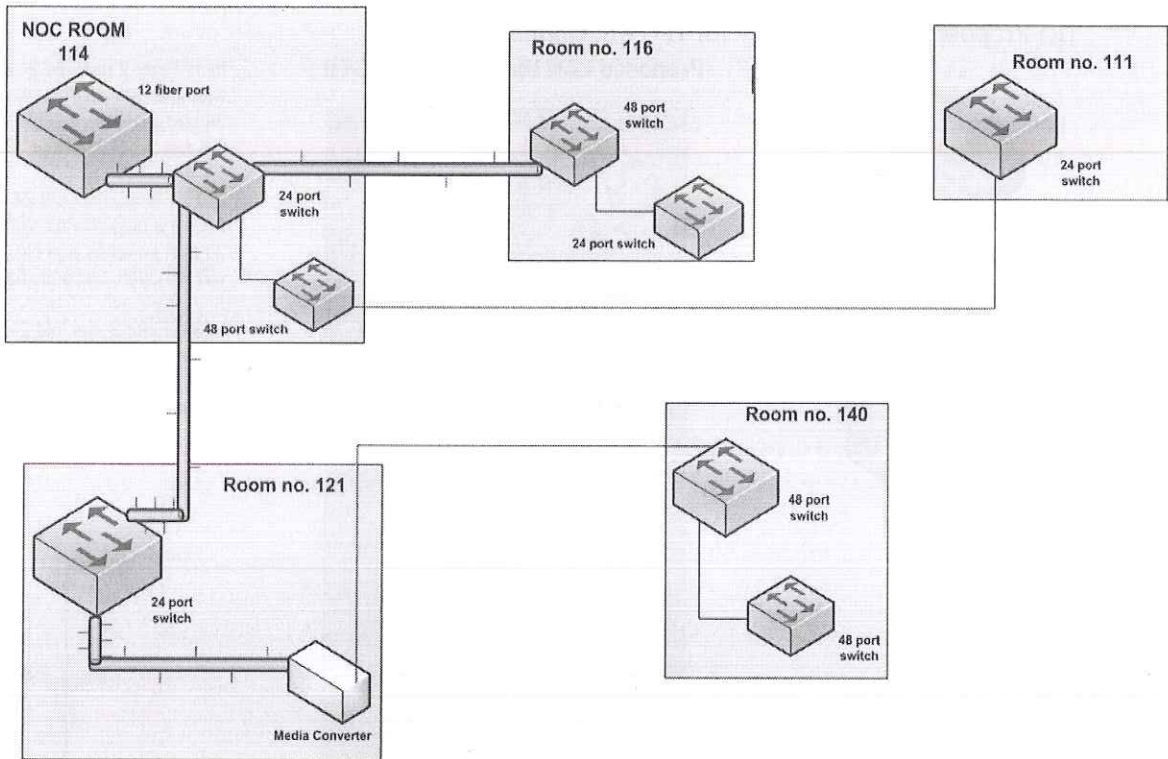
NOC ROOM
114

12 fiber port

24 port switch

48 port switch

Room no. 116

48 port switch

24 port switch

Room no. 111

24 port switch

Room no. 121

24 port switch

Media Converter

Room no. 140

48 port switch

48 port switch